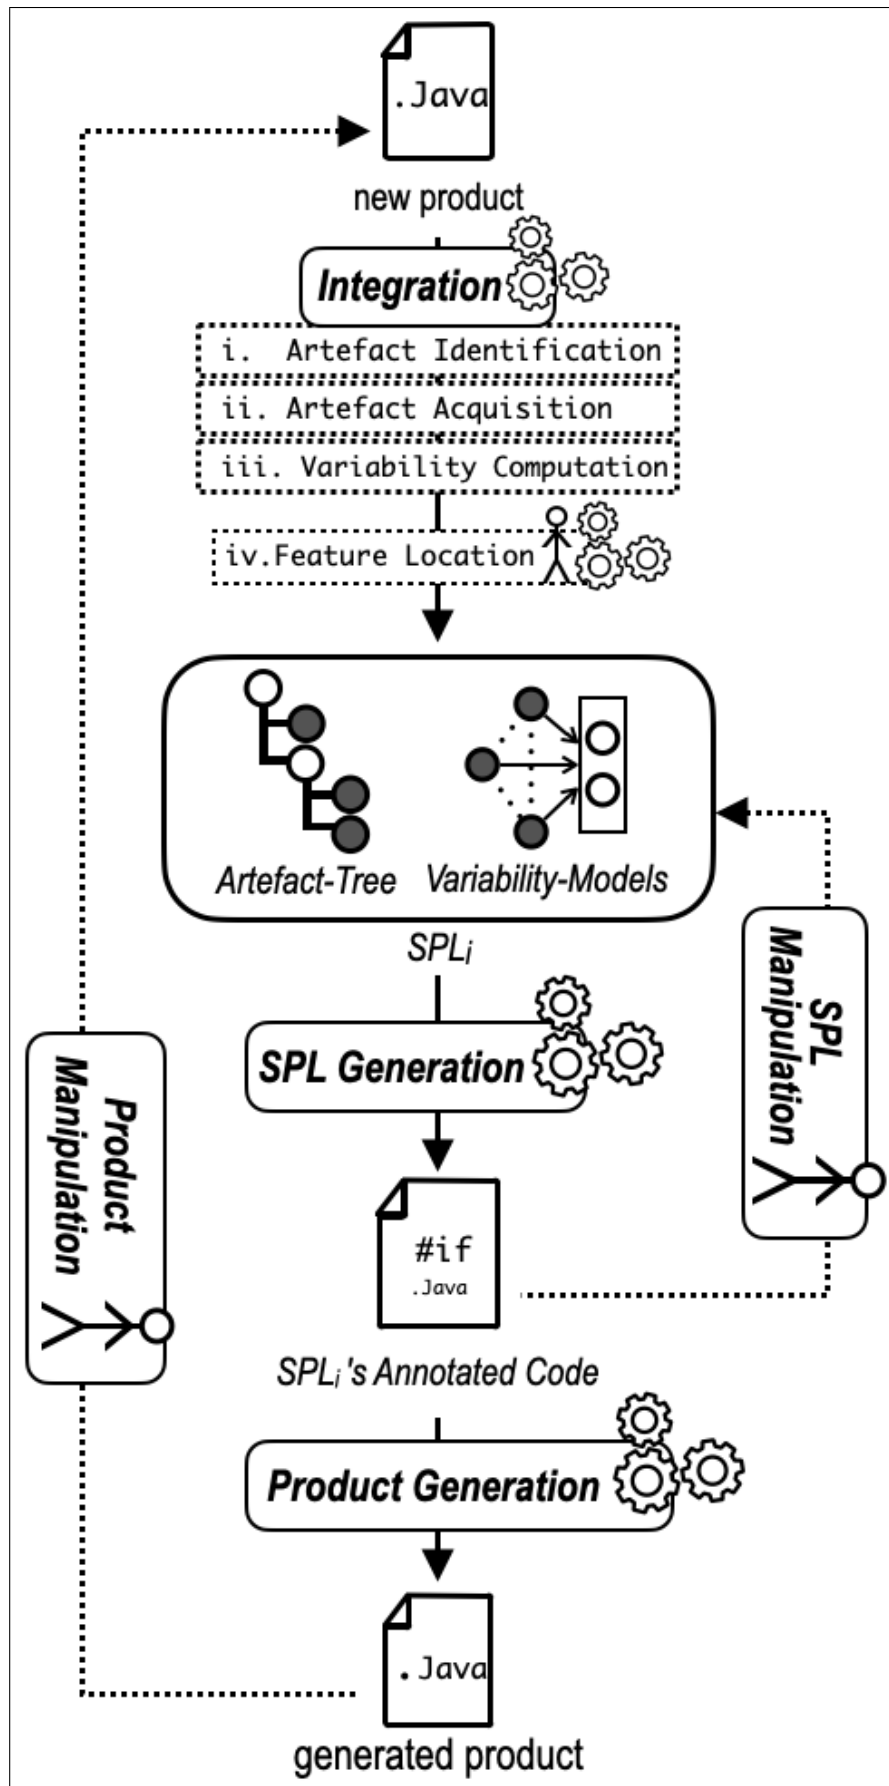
.Java

new product

Integration

i. Artefact Identification

ii. Artefact Acquisition

iii. Variability Computation

iv.Feature Location

Artefact-Tree

Variability-Models

$SPL_i$

SPL Generation

#if
.Java

$SPL_i$'s Annotated Code

Product Generation

.Java

generated product

Product Manipulation

SPL Manipulation